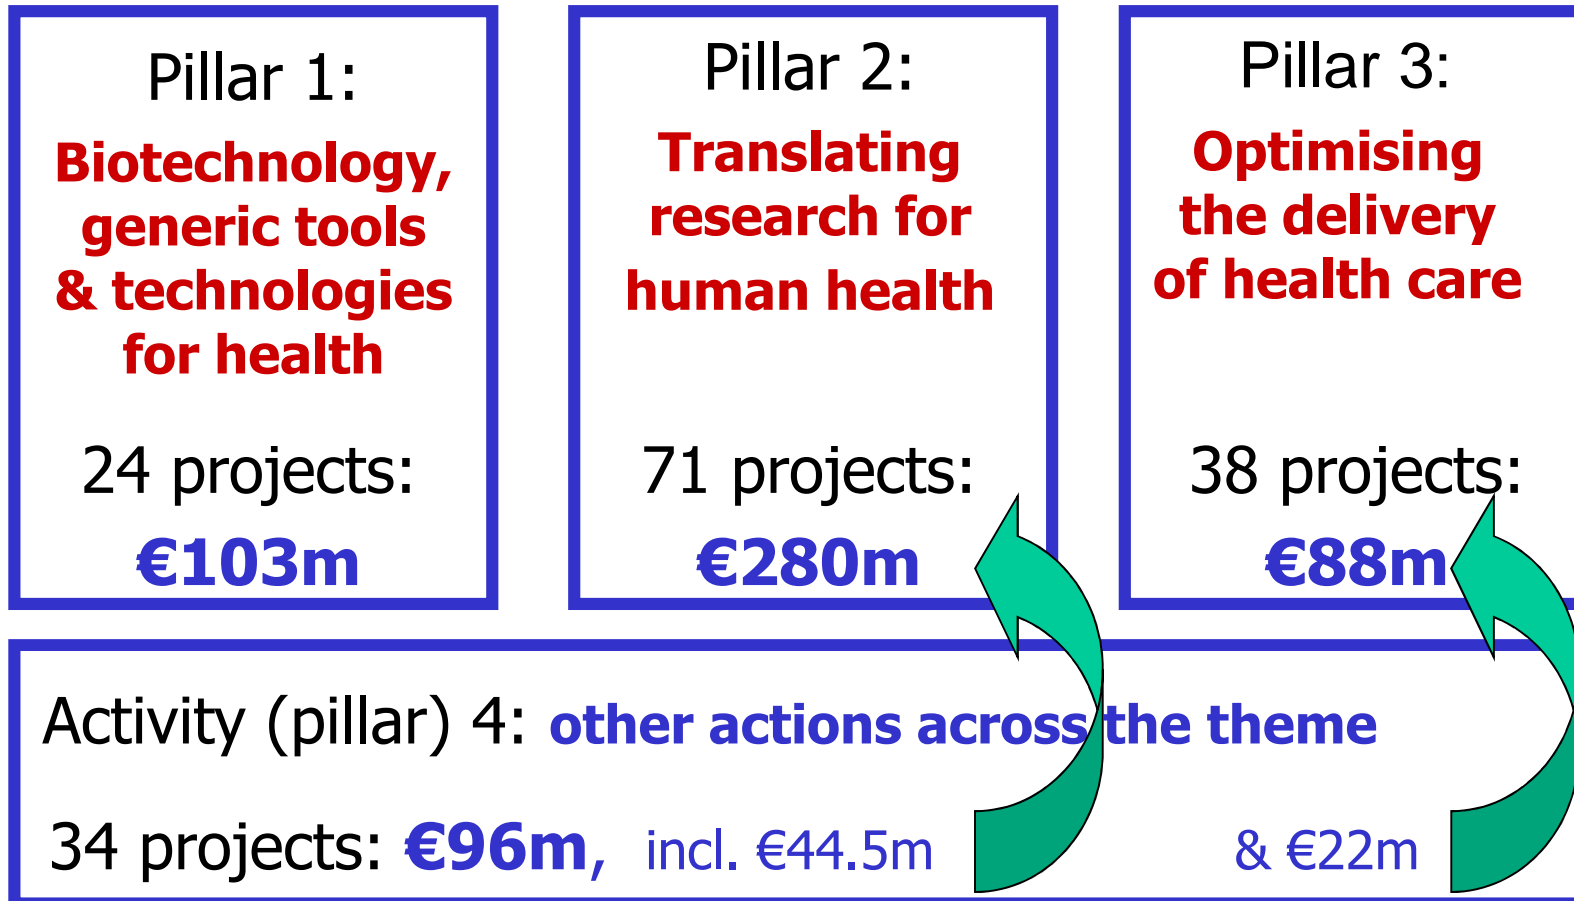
Pillar 1:
Biotechnology, generic tools & technologies for health

24 projects:
€103m

Pillar 2:
Translating research for human health

71 projects:
€280m

Pillar 3:
Optimising the delivery of health care

38 projects:
€88m

Activity (pillar) 4: other actions across the theme

34 projects: €96m, incl. €44.5m & €22m